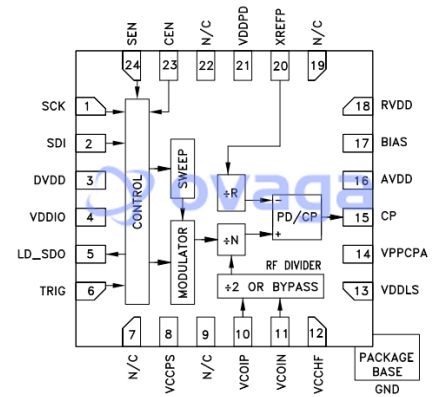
SEN CEN N/C VDDPD XREFP N/C
24 23 22 21 20 19

SCK 1
SDI 2
DVDD 3
VDDIO 4
LD_SDO 5
TRIG 6

18 RVDD
17 BIAS
16 AVDD
15 CP
14 VPPCPA
13 VDDLS

CONTROL
SWEEP
MODULATOR
÷R
÷N
PD/CP
-
+
RF DIVIDER
÷2 OR BYPASS

ovaga

7 8 9 10 11 12
N/C VCCPS N/C VCOIP VCOIN VCCHF

PACKAGE BASE
GND